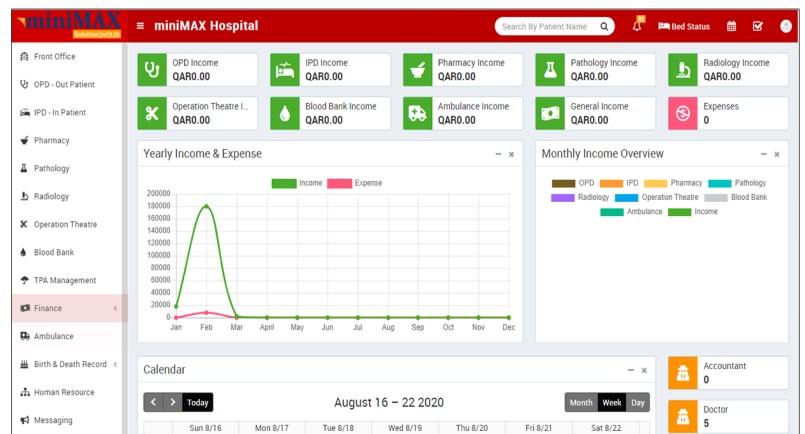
miniMAX Solution pvt.Ltd

miniMAX Hospital

Search By Patient Name

Bed Status

Front Office
OPD - Out Patient
IPD - In Patient
Pharmacy
Pathology
Radiology
Operation Theatre
Blood Bank
TPA Management
Finance
Ambulance
Birth & Death Record
Human Resource
Messaging

OPD Income
QAR0.00

IPD Income
QAR0.00

Pharmacy Income
QAR0.00

Pathology Income
QAR0.00

Radiology Income
QAR0.00

Operation Theatre I...
QAR0.00

Blood Bank Income
QAR0.00

Ambulance Income
QAR0.00

General Income
QAR0.00

Expenses
0

Yearly Income & Expense

Income Expense

200000
180000
160000
140000
120000
100000
80000
60000
40000
20000
0

Jan Feb Mar April May Jun Jul Aug Sep Oct Nov Dec

Monthly Income Overview

OPD IPD Pharmacy Pathology Radiology Operation Theatre Blood Bank Ambulance Income

Calendar

Today

August 16 – 22 2020

Month Week Day

| | Sun 8/16 | Mon 8/17 | Tue 8/18 | Wed 8/19 | Thu 8/20 | Fri 8/21 | Sat 8/22 |
|---|---|---|---|---|---|---|---|

Accountant
0

Doctor
5